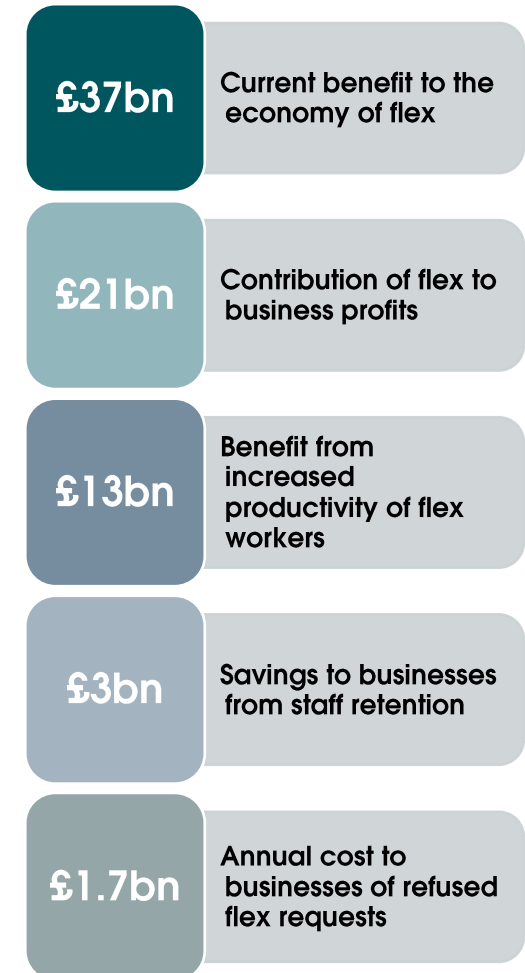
£37bn

Current benefit to the economy of flex

£21bn

Contribution of flex to business profits

£13bn

Benefit from increased productivity of flex workers

£3bn

Savings to businesses from staff retention

£1.7bn

Annual cost to businesses of refused flex requests